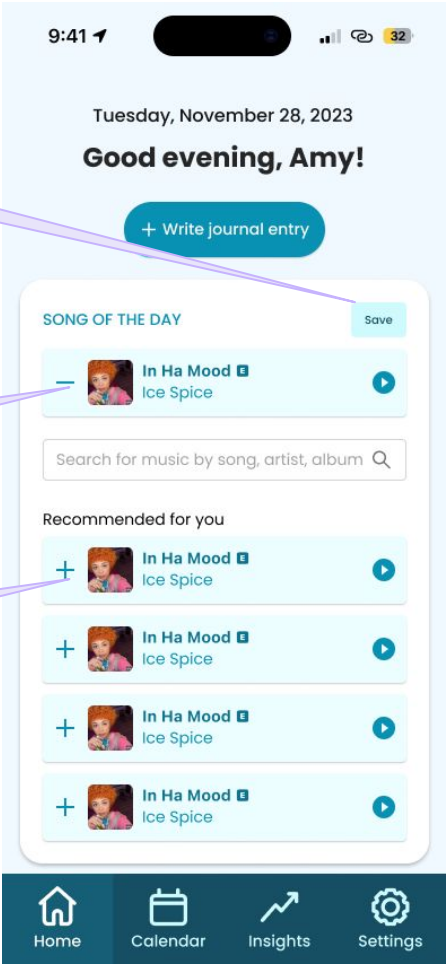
9:41

32

Tuesday, November 28, 2023

Good evening, Amy!

+ Write journal entry

SONG OF THE DAY

Save

– In Ha Mood E
Ice Spice

Search for music by song, artist, album

Recommended for you

+ In Ha Mood E
Ice Spice

+ In Ha Mood E
Ice Spice

+ In Ha Mood E
Ice Spice

+ In Ha Mood E
Ice Spice

Home

Calendar

Insights

Settings